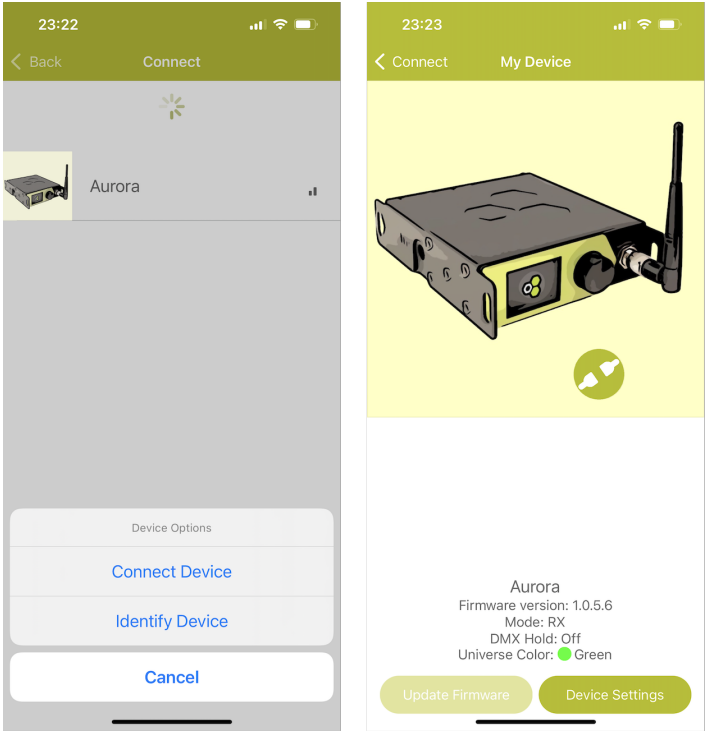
23:22

Back Connect

Aurora

Device Options

Connect Device

Identify Device

Cancel

23:23

Connect My Device

Aurora
Firmware version: 1.0.5.6
Mode: RX
DMX Hold: Off
Universe Color: Green

Update Firmware

Device Settings